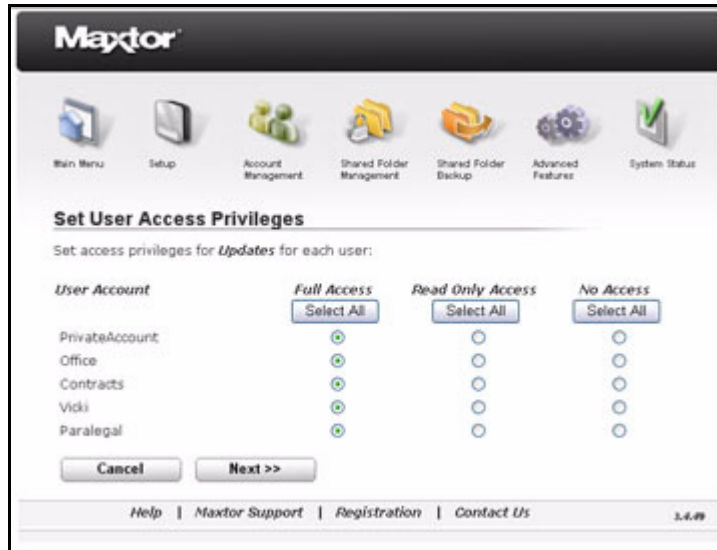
Maxtor

Main Menu | Setup | Account Management | Shared Folder Management | Shared Folder Backup | Advanced Features | System Status

Set User Access Privileges

Set access privileges for *Updates* for each user:

| User Account | Full Access | Read Only Access | No Access |
|---|---|---|---|
| | Select All | Select All | Select All |
| PrivateAccount | ◉ | ○ | ○ |
| Office | ◉ | ○ | ○ |
| Contracts | ◉ | ○ | ○ |
| Vicki | ◉ | ○ | ○ |
| Paralegal | ◉ | ○ | ○ |

Cancel | Next >>

Help | Maxtor Support | Registration | Contact Us

1.4.49